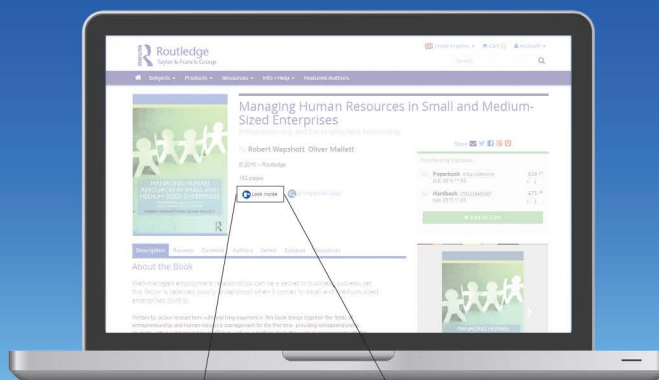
Routledge
Taylor & Francis Group

United Kingdom ▾ Cart Account ▾

Search

Subjects ▾ Products ▾ Resources ▾ Info / Help ▾ Featured Authors

Managing Human Resources in Small and Medium-Sized Enterprises

Entrepreneurship and the Employment Relationship

By Robert Wapshott, Oliver Mallett

© 2016 – Routledge

182 pages

Look Inside

Share

Paperback

Hardback

Add to Cart

MANAGING HUMAN RESOURCES IN SMALL AND MEDIUM-SIZED ENTERPRISES

ROBERT WAPSHOTT AND OLIVER MALLETT

Description Reviews Contents Authors Series Subjects

About the Book

Well-managed employment relationships can be a secret to business success, yet this factor is relatively poorly understood when it comes to small and medium-sized enterprises (SMEs).

Written by active researchers with teaching experience, this book brings together the fields of entrepreneurship and human resource management for the first time, providing entrepreneurship

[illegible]